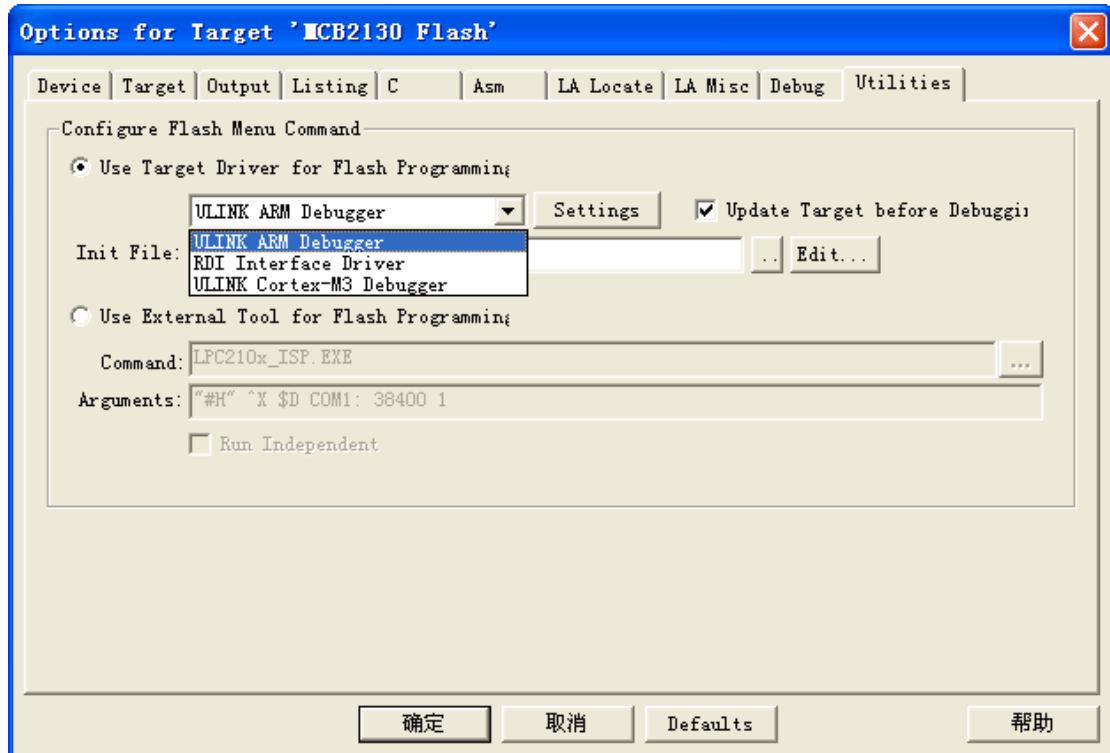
Options for Target 'MCB2130 Flash'

Device | Target | Output | Listing | C | Asm | LA Locate | LA Misc | Debug | Utilities

Configure Flash Menu Command

Use Target Driver for Flash Programming

ULINK ARM Debugger

Settings

Update Target before Debuggi

Init File:

ULINK ARM Debugger
RDI Interface Driver
ULINK Cortex-M3 Debugger

..

Edit...

Use External Tool for Flash Programming

Command: LPC210x_ISP.EXE

...

Arguments: "#H" ^X $D COM1: 38400 1

Run Independent

确定 取消 Defaults 帮助